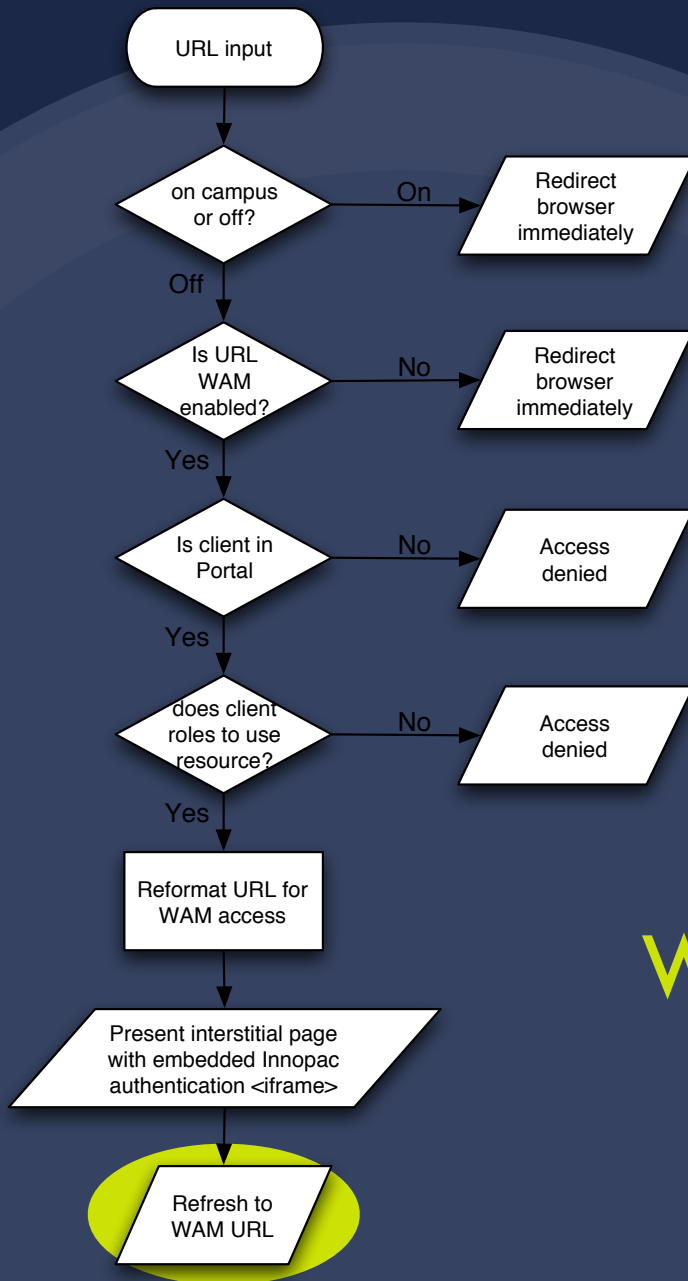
URL input

on campus or off?

On

Redirect browser immediately

Off

Is URL WAM enabled?

No

Redirect browser immediately

Yes

Is client in Portal

No

Access denied

Yes

does client roles to use resource?

No

Access denied

Yes

Reformat URL for WAM access

Present interstitial page with embedded Innopac authentication <iframe>

Refresh to WAM URL

W